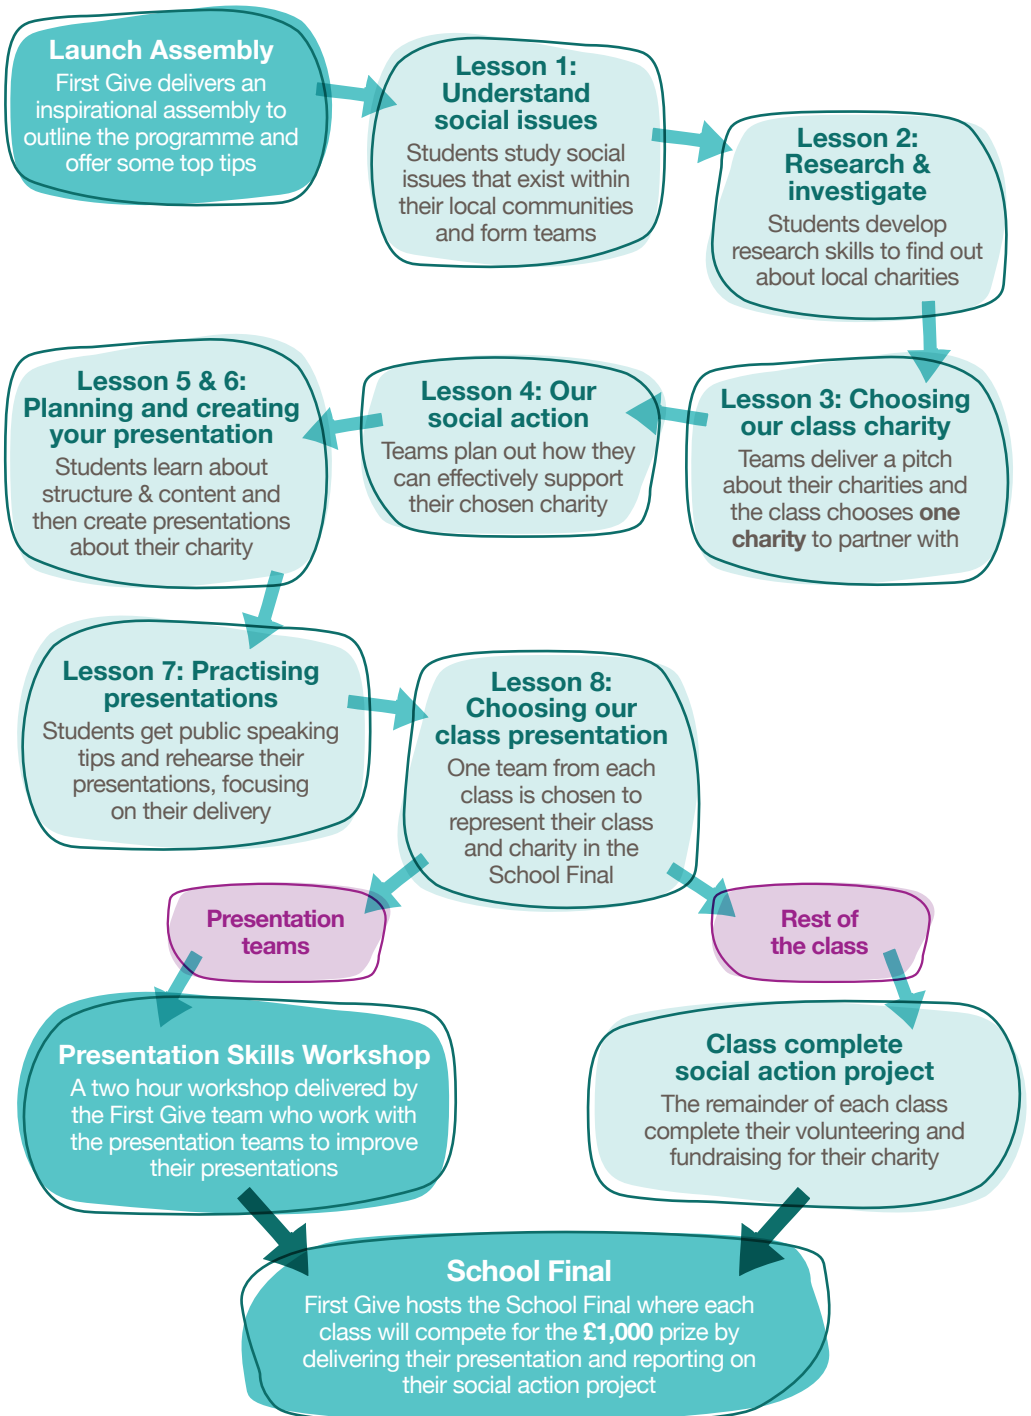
Launch Assembly
First Give delivers an inspirational assembly to outline the programme and offer some top tips

Lesson 1: Understand social issues
Students study social issues that exist within their local communities and form teams

Lesson 2: Research & investigate
Students develop research skills to find out about local charities

Lesson 3: Choosing our class charity
Teams deliver a pitch about their charities and the class chooses **one charity** to partner with

Lesson 4: Our social action
Teams plan out how they can effectively support their chosen charity

Lesson 5 & 6: Planning and creating your presentation
Students learn about structure & content and then create presentations about their charity

Lesson 7: Practising presentations
Students get public speaking tips and rehearse their presentations, focusing on their delivery

Lesson 8: Choosing our class presentation
One team from each class is chosen to represent their class and charity in the School Final

Presentation teams

Rest of the class

Presentation Skills Workshop
A two hour workshop delivered by the First Give team who work with the presentation teams to improve their presentations

Class complete social action project
The remainder of each class complete their volunteering and fundraising for their charity

School Final
First Give hosts the School Final where each class will compete for the **£1,000** prize by delivering their presentation and reporting on their social action project